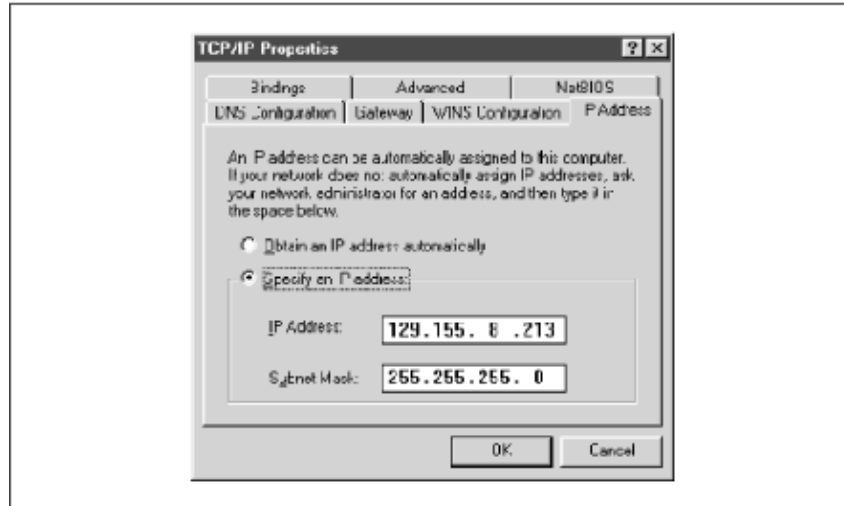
TCP/IP Properties

Bindings | Advanced | NetBIOS
DNS Configuration | Gateway | WINS Configuration | IP Address

An IP address can be automatically assigned to this computer. If your network does not automatically assign IP addresses, ask your network administrator for an address, and then type it in the space below.

Obtain an IP address automatically

Specify an IP address:

IP Address: 129.155. 8 .213

Subnet Mask: 255.255.255. 0

OK

Cancel